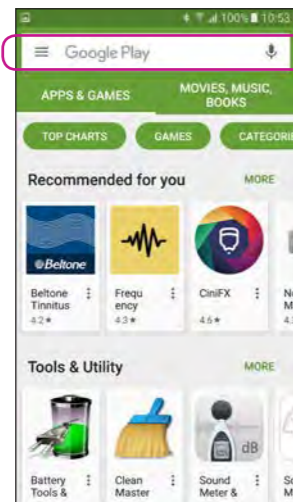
100% 10:53

Google Play

APPS & GAMES

MOVIES, MUSIC, BOOKS

TOP CHARTS

GAMES

CATEGORI

Recommended for you

MORE

Beltone

Beltone Tinnitus

4.2★

Frequ ency

4.3★

CiniFX

4.6★

N M

4.

Tools & Utility

MORE

dB

Battery Tools &

Clean Master

Sound Meter &

I